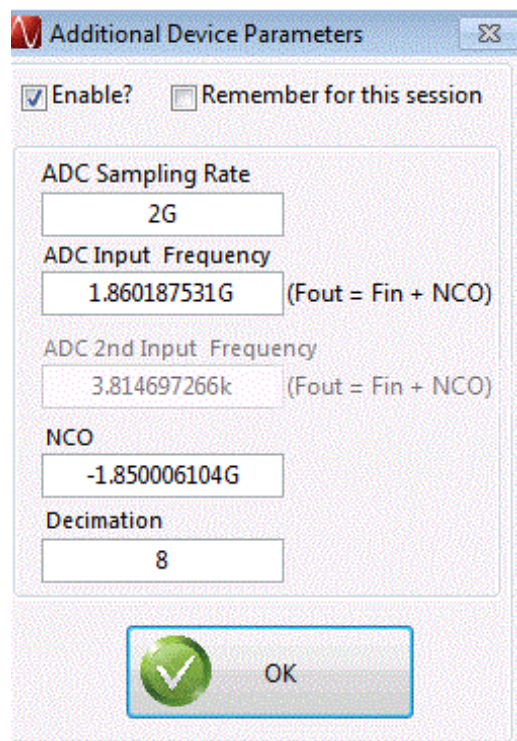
Additional Device Parameters

Enable?

Remember for this session

ADC Sampling Rate

2G

ADC Input Frequency

1.860187531G

(Fout = Fin + NCO)

ADC 2nd Input Frequency

3.814697266k

(Fout = Fin + NCO)

NCO

-1.850006104G

Decimation

8

OK